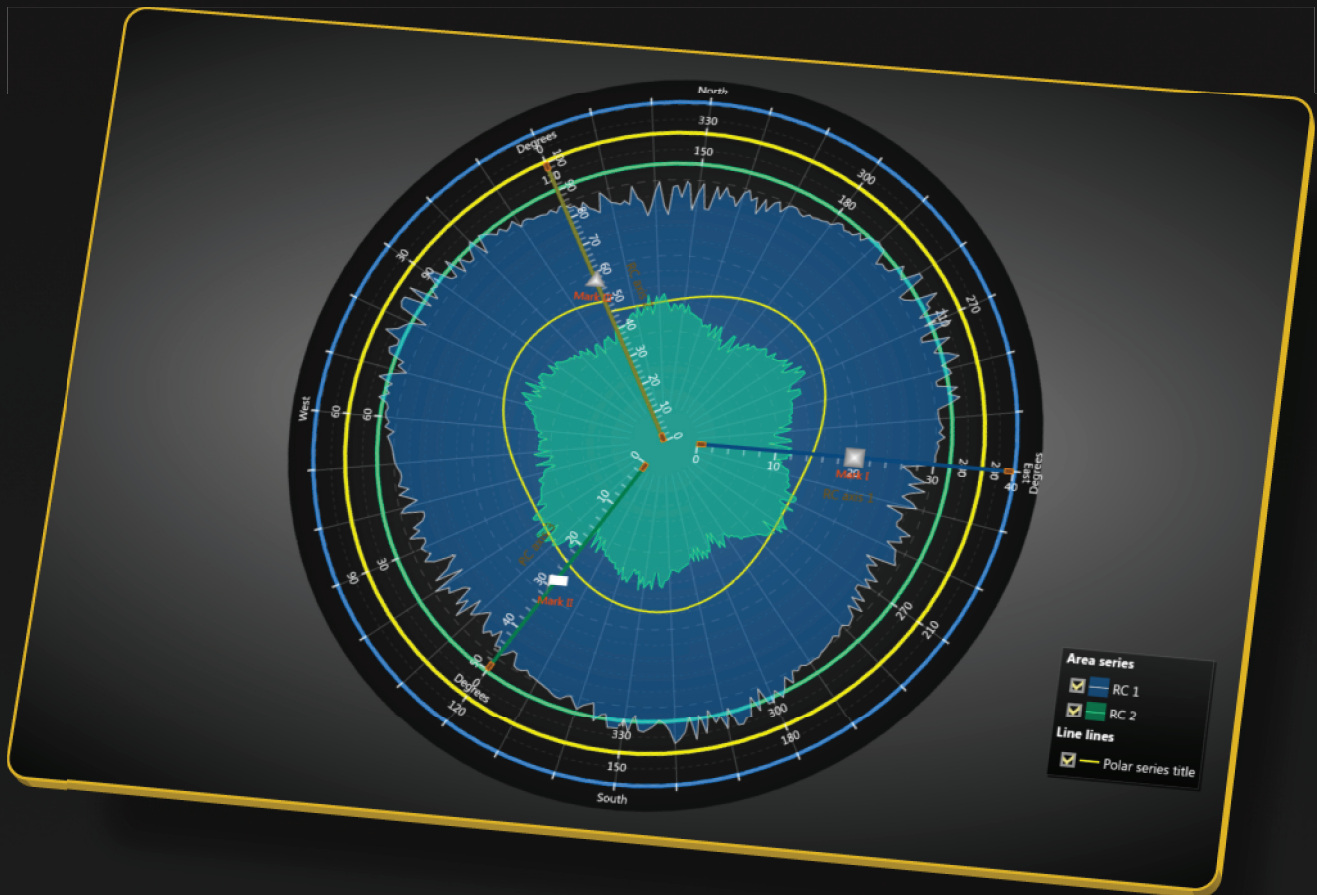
North
330
150
300
180
270
210
West
60
60
30
90
30
90
South
150
330
120
300
180
270
210
Degrees
Degrees
Degrees
Mark I
Mark II
Mark III
0
10
20
30
40
50
60
70
80
90
100
0
10
20
30
40
0
10
20
30
40
0
10
20
30
40
50
Area series
RC 1
RC 2
Line lines
Polar series title